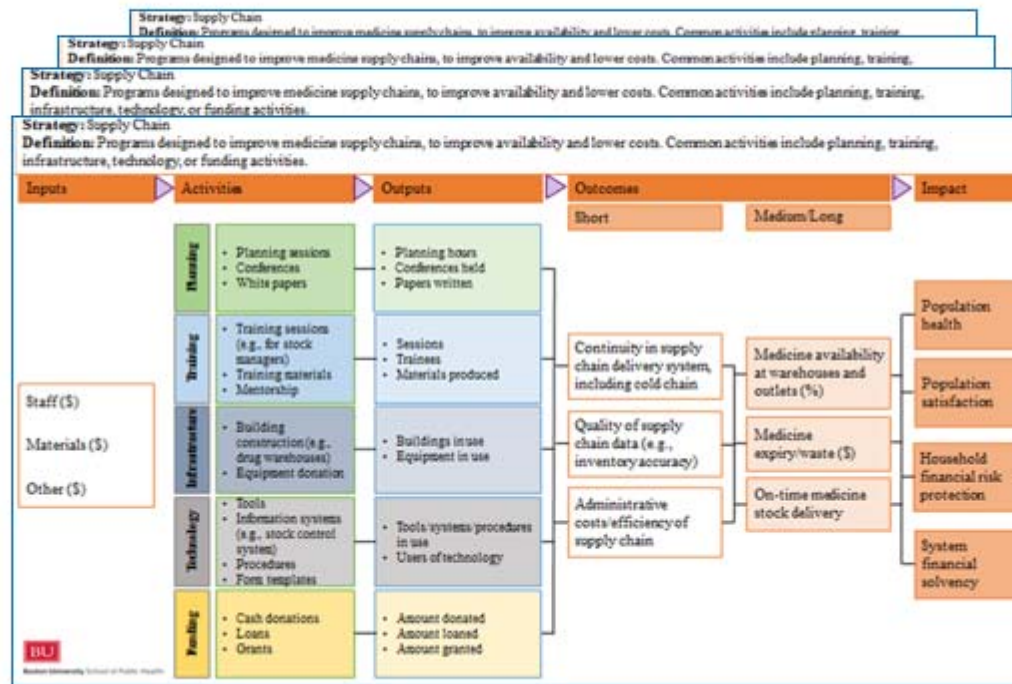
Strategy: Supply Chain
Definition: Programs designed to improve medicine supply chains, to improve availability and lower costs. Common activities include planning, training,

Strategy: Supply Chain
Definition: Programs designed to improve medicine supply chains, to improve availability and lower costs. Common activities include planning, training,

Strategy: Supply Chain
Definition: Programs designed to improve medicine supply chains, to improve availability and lower costs. Common activities include planning, training, infrastructure, technology, or funding activities.

Strategy: Supply Chain
Definition: Programs designed to improve medicine supply chains, to improve availability and lower costs. Common activities include planning, training, infrastructure, technology, or funding activities.

Inputs

Activities

Outputs

Outcomes

Short

Medium/Long

Impact

Staff ($)

Materials ($)

Other ($)

Planning
- Planning sessions
- Conferences
- White papers

Training
- Training sessions (e.g., for stock managers)
- Training materials
- Mentorship

Infrastructure
- Building construction (e.g., drug warehouses)
- Equipment donation

Technology
- Tools
- Information systems (e.g., stock control system)
- Procedures
- Form templates

Funding
- Cash donations
- Loans
- Grants

- Planning hours
- Conferences held
- Papers written

- Sessions
- Trainees
- Materials produced

- Buildings in use
- Equipment in use

- Tools/systems/procedures in use
- Users of technology

- Amount donated
- Amount loaned
- Amount granted

Continuity in supply chain delivery system, including cold chain

Quality of supply chain data (e.g., inventory accuracy)

Administrative costs/efficiency of supply chain

Medicine availability at warehouses and outlets (%)

Medicine expiry/waste ($)

On-time medicine stock delivery

Population health

Population satisfaction

Household financial risk protection

System financial solvency

BU
Boston University School of Public Health